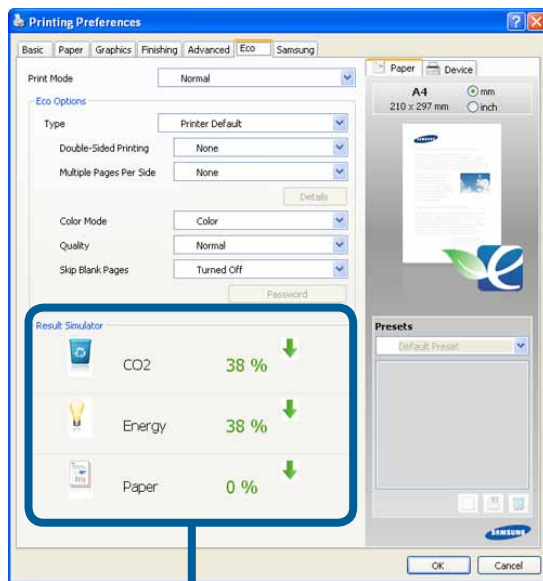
Printing Preferences

Basic | Paper | Graphics | Finishing | Advanced | Eco | Samsung

Print Mode | Normal

Eco Options

Type | Printer Default

Double-Sided Printing | None

Multiple Pages Per Side | None

Details

Color Mode | Color

Quality | Normal

Skip Blank Pages | Turned Off

Password

Result Simulator

CO2 38 %

Energy 38 %

Paper 0 %

Paper | Device

A4
210 x 297 mm

mm
inch

SAMSUNG

Presets

Default Preset

SAMSUNG

OK | Cancel